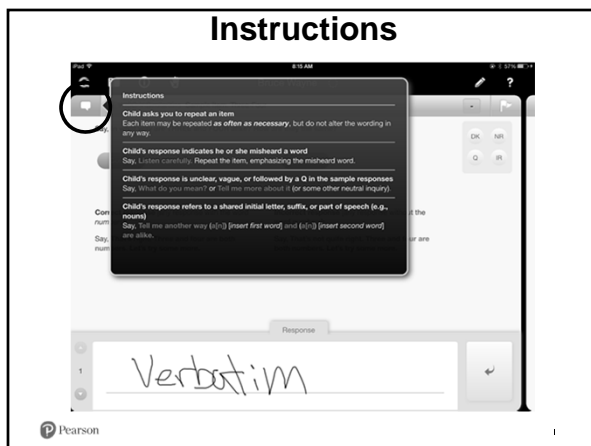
Instructions

iPad
8:15 AM
57%
?

Instructions

Child asks you to repeat an item
Each item may be repeated *as often as necessary*, but do not alter the wording in any way.

Child's response indicates he or she misheard a word
Say, Listen carefully. Repeat the item, emphasizing the misheard word.

Child's response is unclear, vague, or followed by a Q in the sample responses
Say, What do you mean? or Tell me more about it (or some other neutral inquiry).

Child's response refers to a shared initial letter, suffix, or part of speech (e.g., nouns)
Say, Tell me another way (a[n]) [insert first word] and (a[n]) [insert second word] are alike.

DK NR
Q IR

Cor
num
Say,
num

the
ur are

Response

1

Verbatim

Pearson